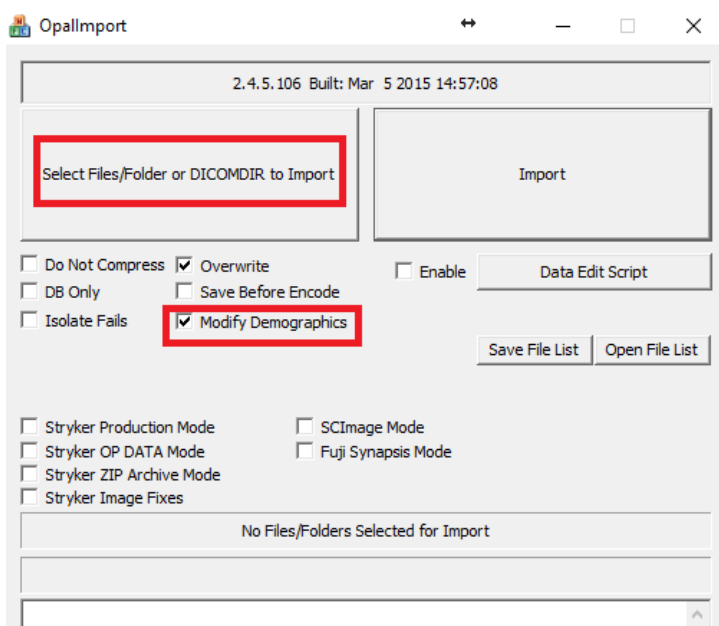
OpalImport

2.4.5.106 Built: Mar 5 2015 14:57:08

Select Files/Folder or DICOMDIR to Import

Import

Do Not Compress
Overwrite
Enable
Data Edit Script
DB Only
Save Before Encode
Isolate Fails
Modify Demographics
Save File List
Open File List

Stryker Production Mode
SCImage Mode
Stryker OP DATA Mode
Fuji Synapsis Mode
Stryker ZIP Archive Mode
Stryker Image Fixes

No Files/Folders Selected for Import